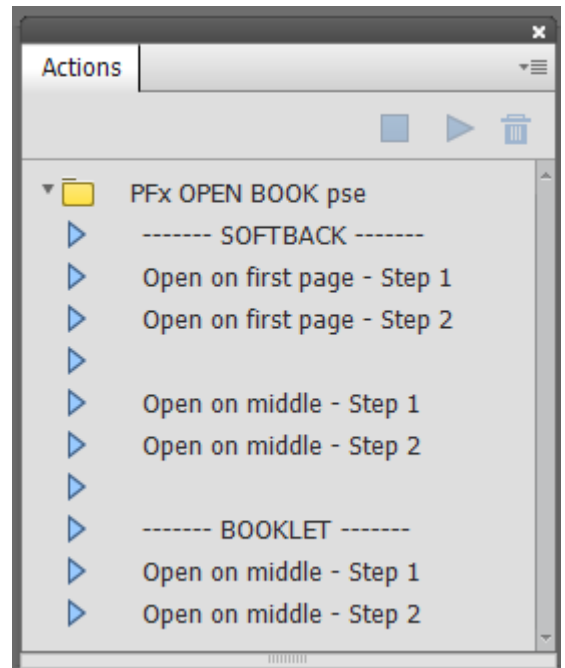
Actions

PFx OPEN BOOK pse
------- SOFTBACK -------
Open on first page - Step 1
Open on first page - Step 2

Open on middle - Step 1
Open on middle - Step 2

------- BOOKLET -------
Open on middle - Step 1
Open on middle - Step 2